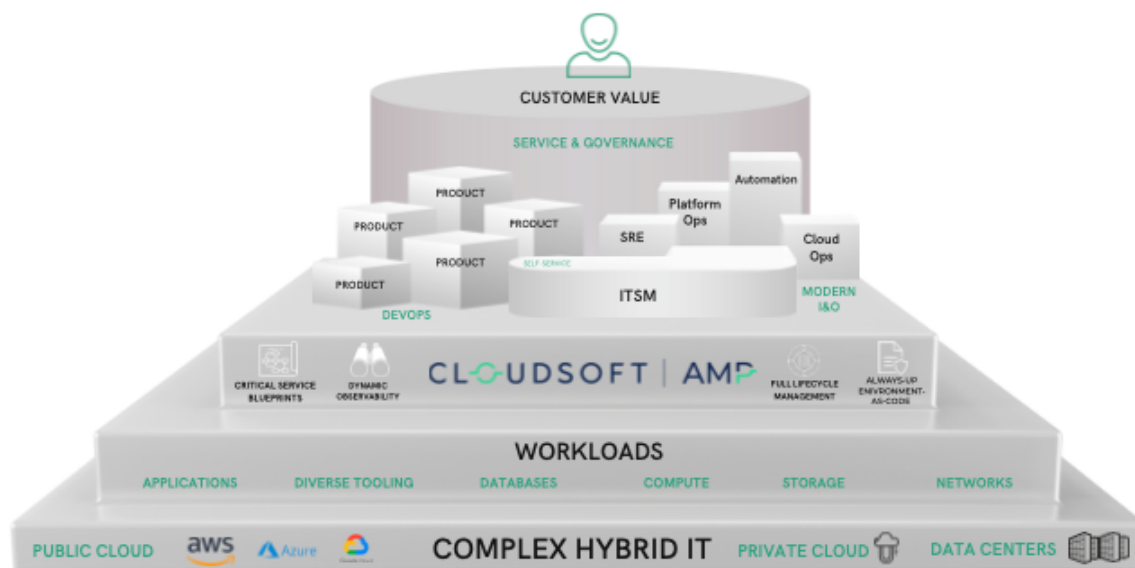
CUSTOMER VALUE

SERVICE & GOVERNANCE

PRODUCT
PRODUCT
PRODUCT
PRODUCT
PRODUCT

DEVOPS

SRE
Platform Ops
Automation
Cloud Ops

SELF SERVICE

ITSM

MODERN I&O

CRITICAL SERVICE BLUEPRINTS
DYNAMIC OBSERVABILITY
CLOUDSOFT | AMP
FULL LIFECYCLE MANAGEMENT
ALWAYS-UP ENVIRONMENT-AS-CODE

WORKLOADS

APPLICATIONS
DIVERSE TOOLING
DATABASES
COMPUTE
STORAGE
NETWORKS

PUBLIC CLOUD
aws
Azure
Google Cloud
COMPLEX HYBRID IT
PRIVATE CLOUD
DATA CENTERS